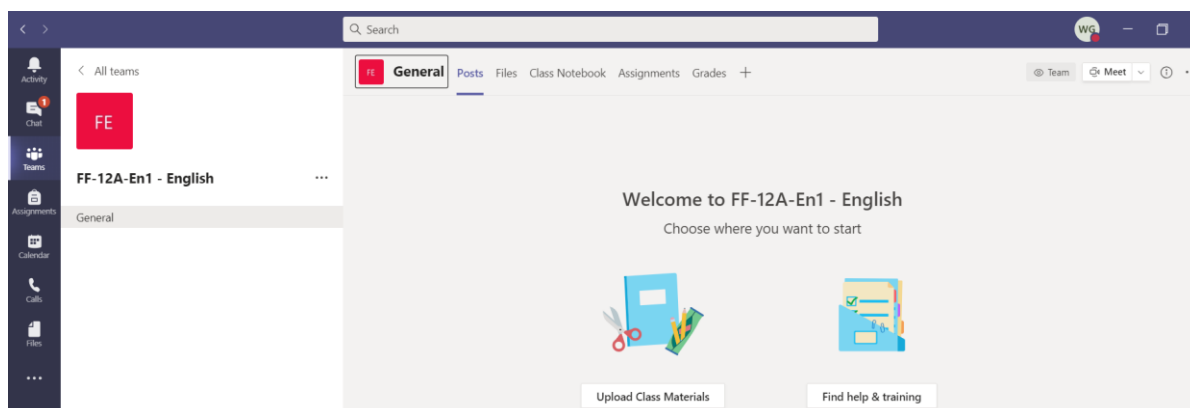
Search

WG

Activity

1
Chat

Teams

Assignments

Calendar

Calls

Files

...

< All teams

FE

FF-12A-En1 - English ...

General

FE General Posts Files Class Notebook Assignments Grades +

Team Meet

Welcome to FF-12A-En1 - English

Choose where you want to start

Upload Class Materials

Find help & training